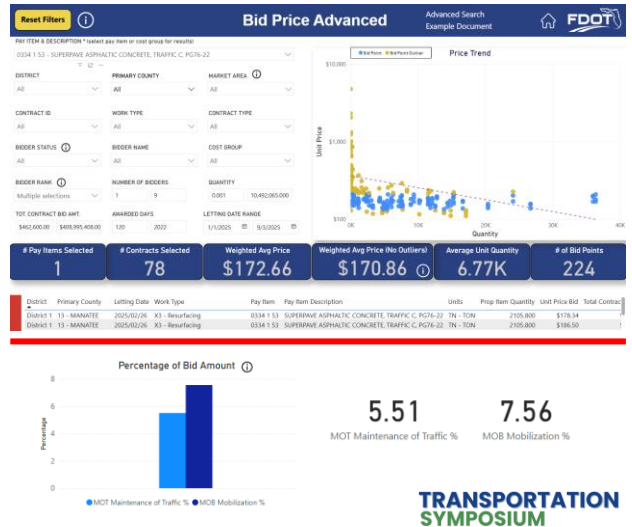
Reset Filters ⓘ Bid Price Advanced Advanced Search Example Document FDOT

PAY ITEM & DESCRIPTION * (select pay item or cost group for results)
0334 1 53 - SUPERPAVE ASPHALTIC CONCRETE, TRAFFIC C, PG76-22

DISTRICT
All
PRIMARY COUNTY
All
MARKET AREA ⓘ
All

CONTRACT ID
All
WORK TYPE
All
CONTRACT TYPE
All

BIDDER STATUS ⓘ
All
BIDDER NAME
All
COST GROUP
All

BIDDER RANK ⓘ
Multiple selections
NUMBER OF BIDDERS
1 9
QUANTITY
0.001 10,492,065.000

TOT. CONTRACT BID AMT.
$462,600.00 $409,995,408.00
AWARDED DAYS
120 2022
LETTING DATE RANGE
1/1/2025 9/3/2025

Price Trend
Bid Points Bid Points Outlier
$10,000
$1,000
$100
Unit Price
0K 20K 40K
Quantity

# Pay Items Selected
1
# Contracts Selected
78
Weighted Avg Price
$172.66
Weighted Avg Price (No Outliers)
$170.86 ⓘ
Average Unit Quantity
6.77K
# of Bid Points
224

| District | Primary County | Letting Date | Work Type | Pay Item | Pay Item Description | Units | Prop Item Quantity | Unit Price Bid | Total Contrac |
|---|---|---|---|---|---|---|---|---|---|
| District 1 | 13 - MANATEE | 2025/02/26 | X3 - Resurfacing | 0334 1 53 | SUPERPAVE ASPHALTIC CONCRETE, TRAFFIC C, PG76-22 | TN - TON | 2105.800 | $178.34 | |
| District 1 | 13 - MANATEE | 2025/02/26 | X3 - Resurfacing | 0334 1 53 | SUPERPAVE ASPHALTIC CONCRETE, TRAFFIC C, PG76-22 | TN - TON | 2105.800 | $186.50 | |

Percentage of Bid Amount ⓘ
8
6
4
2
0
Percentage
MOT Maintenance of Traffic % MOB Mobilization %

5.51
MOT Maintenance of Traffic %

7.56
MOB Mobilization %

TRANSPORTATION SYMPOSIUM